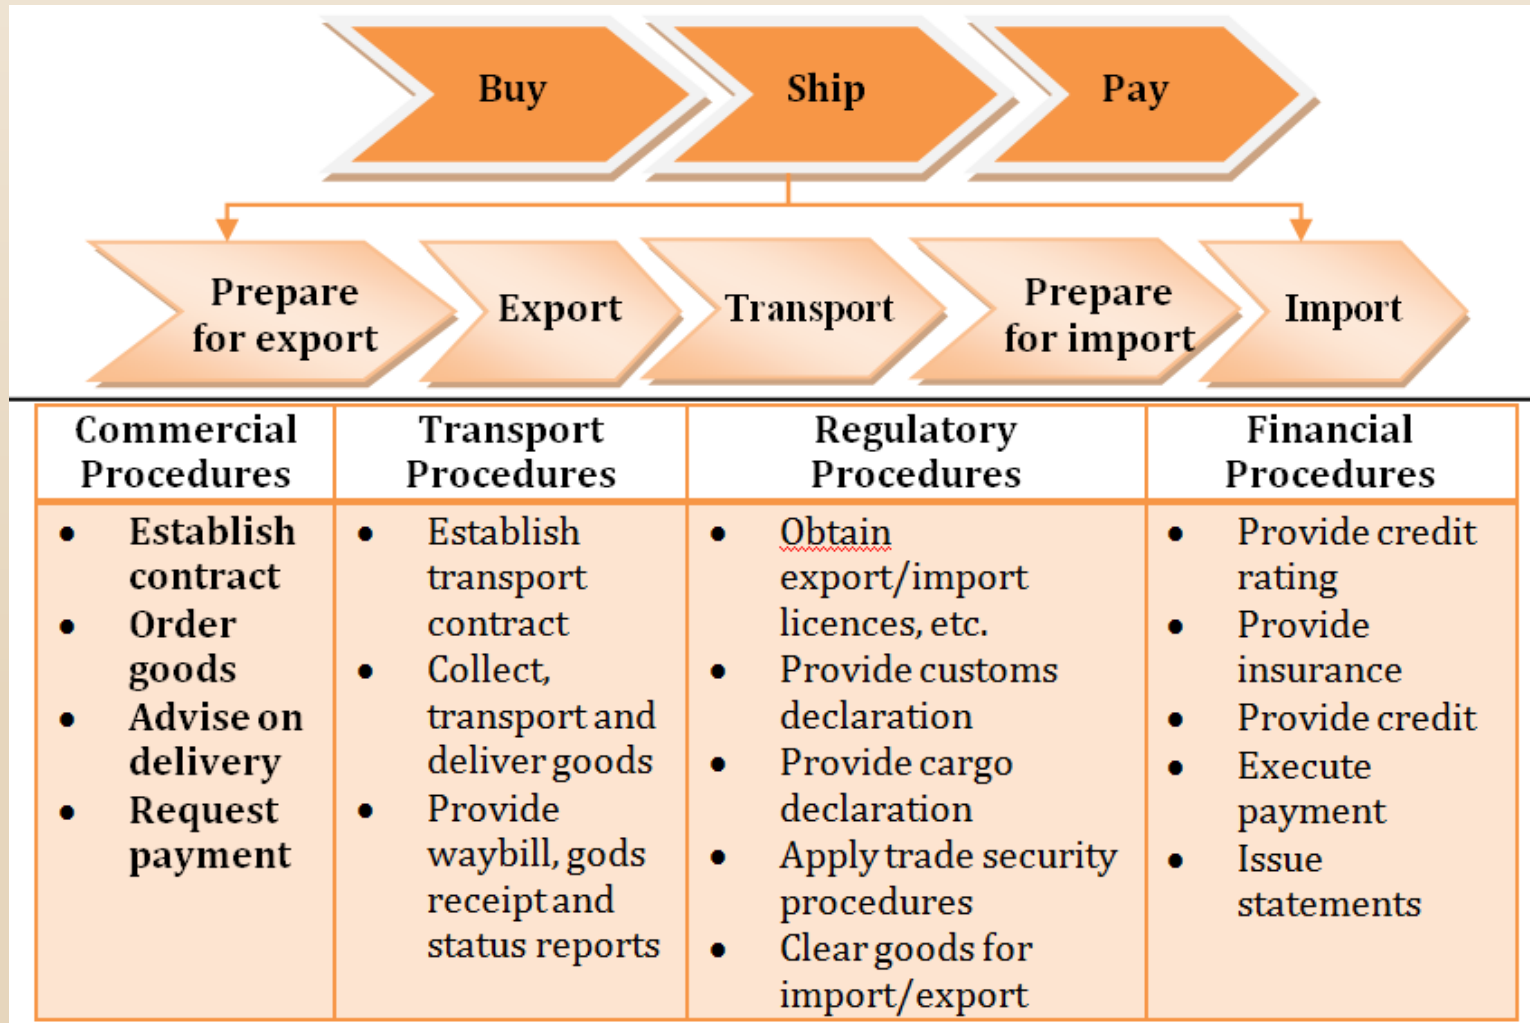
Buy

Ship

Pay

Prepare for export

Export

Transport

Prepare for import

Import

| Commercial Procedures | Transport Procedures | Regulatory Procedures | Financial Procedures |
|---|---|---|---|
| • Establish contract<br>• Order goods<br>• Advise on delivery<br>• Request payment | • Establish transport contract<br>• Collect, transport and deliver goods<br>• Provide waybill, gods receipt and status reports | • Obtain export/import licences, etc.<br>• Provide customs declaration<br>• Provide cargo declaration<br>• Apply trade security procedures<br>• Clear goods for import/export | • Provide credit rating<br>• Provide insurance<br>• Provide credit<br>• Execute payment<br>• Issue statements |